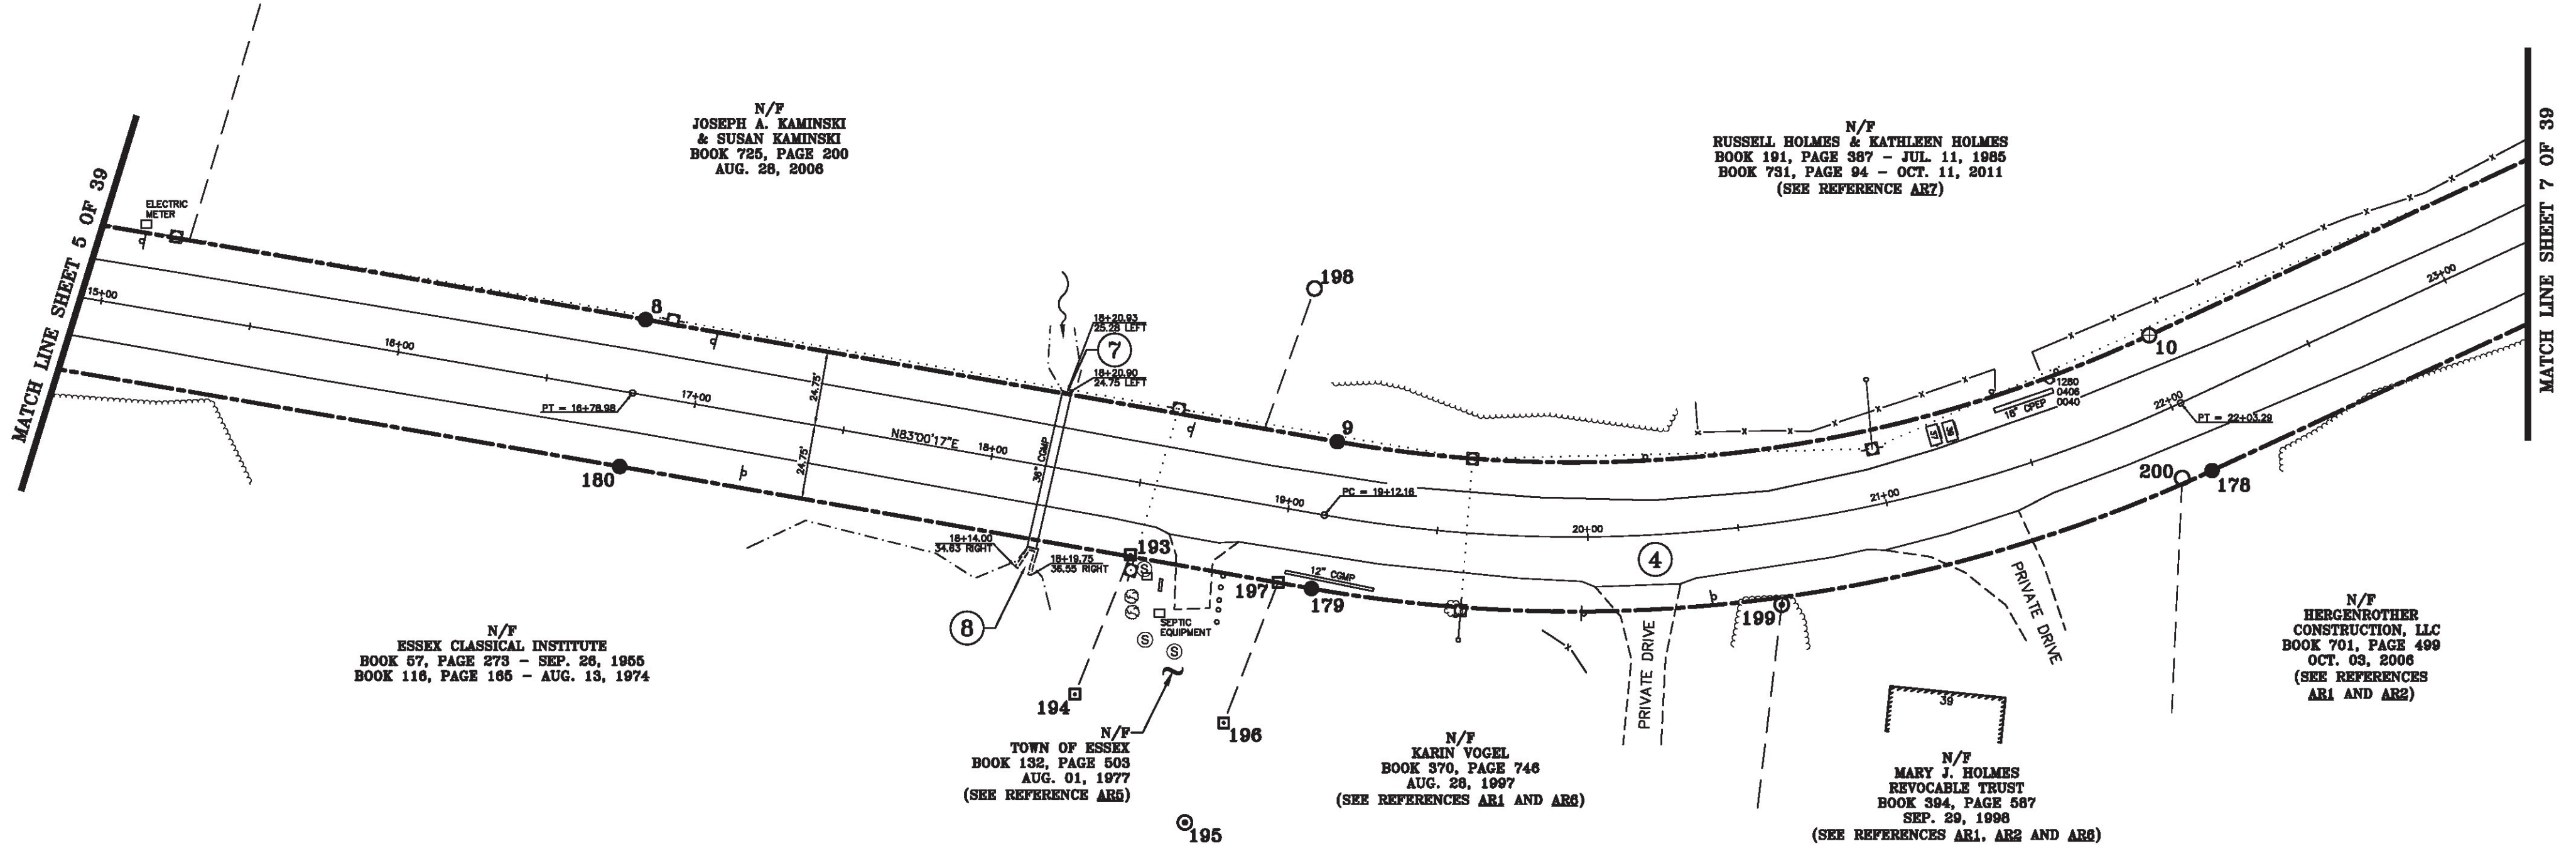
MATCH LINE SHEET 5 OF 39

N/F
JOSEPH A. KAMINSKI
& SUSAN KAMINSKI
BOOK 725, PAGE 200
AUG. 28, 2006

ELECTRIC METER

15+00

16+00

PT = 16+76.98

17+00

8

180

24.75'

24.75'

N83°00'17"E

18+00

18+20.93
25.28 LEFT

7

18+20.90
24.75 LEFT

36" CGMP

18+14.00
34.83 RIGHT

18+19.75
36.55 RIGHT

8

198

9

19+00

PC = 19+12.16

193

SEPTIC EQUIPMENT

197

179

12" CGMP

194

196

195

N/F
ESSEX CLASSICAL INSTITUTE
BOOK 57, PAGE 273 - SEP. 26, 1955
BOOK 116, PAGE 165 - AUG. 13, 1974

N/F
TOWN OF ESSEX
BOOK 132, PAGE 503
AUG. 01, 1977
(SEE REFERENCE AR5)

N/F
RUSSELL HOLMES & KATHLEEN HOLMES
BOOK 191, PAGE 367 - JUL. 11, 1985
BOOK 731, PAGE 94 - OCT. 11, 2011
(SEE REFERENCE AR7)

20+00

4

PRIVATE DRIVE

199

PRIVATE DRIVE

10

1280
0406
0040

18" CPEP

22+00

PT = 22+03.29

21+00

23+00

200

178

N/F
KARIN VOGEL
BOOK 370, PAGE 746
AUG. 28, 1997
(SEE REFERENCES AR1 AND AR6)

39

N/F
MARY J. HOLMES
REVOCABLE TRUST
BOOK 394, PAGE 587
SEP. 29, 1998
(SEE REFERENCES AR1, AR2 AND AR6)

N/F
HERGENROTHER
CONSTRUCTION, LLC
BOOK 701, PAGE 499
OCT. 03, 2006
(SEE REFERENCES
AR1 AND AR2)

MATCH LINE SHEET 7 OF 39